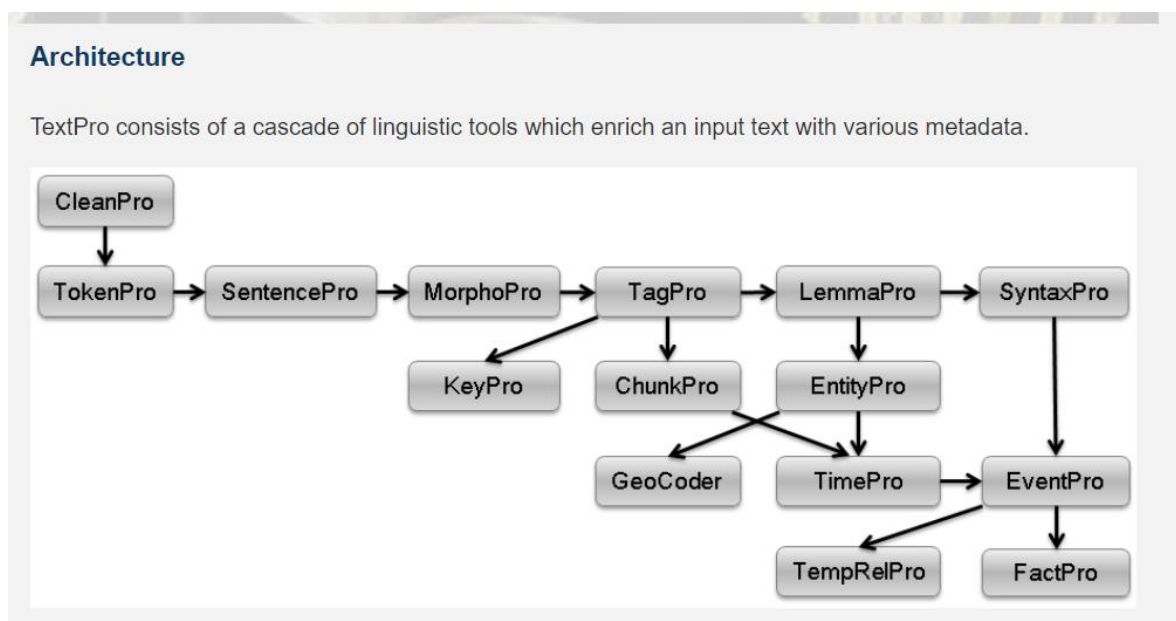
Architecture

TextPro consists of a cascade of linguistic tools which enrich an input text with various metadata.

CleanPro

TokenPro
SentencePro
MorphoPro
TagPro
LemmaPro
SyntaxPro

KeyPro
ChunkPro
EntityPro

GeoCoder
TimePro
EventPro

TempRelPro
FactPro